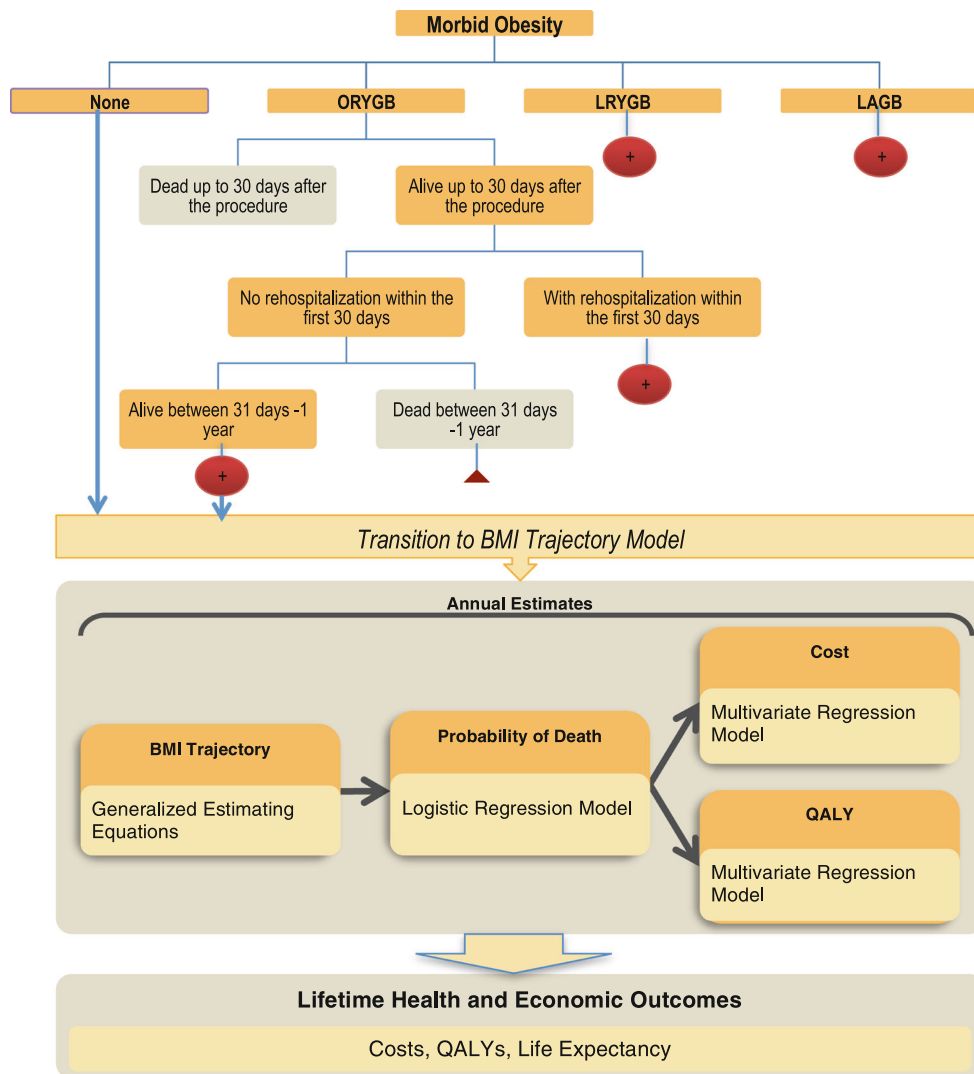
Morbid Obesity

None

ORYGB

LRYGB

LAGB

+

+

Dead up to 30 days after the procedure

Alive up to 30 days after the procedure

No rehospitalization within the first 30 days

With rehospitalization within the first 30 days

+

Alive between 31 days -1 year

Dead between 31 days -1 year

+

Transition to BMI Trajectory Model

Annual Estimates

BMI Trajectory

Generalized Estimating Equations

Probability of Death

Logistic Regression Model

Cost

Multivariate Regression Model

QALY

Multivariate Regression Model

Lifetime Health and Economic Outcomes

Costs, QALYs, Life Expectancy